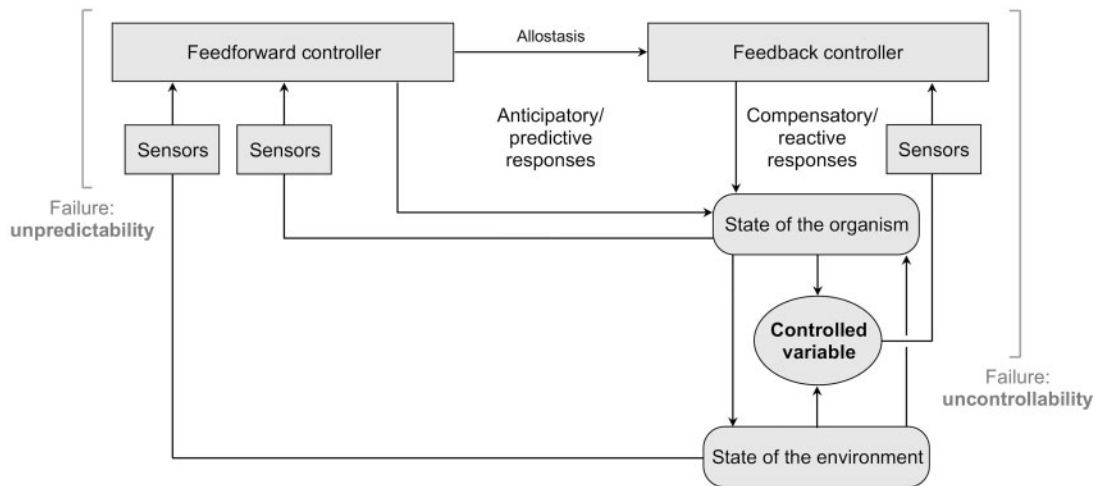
Feedforward controller

Allostasis

Feedback controller

Anticipatory/ predictive responses

Compensatory/ reactive responses

Sensors

Sensors

Sensors

Failure: **unpredictability**

State of the organism

**Controlled variable**

Failure: **uncontrollability**

State of the environment